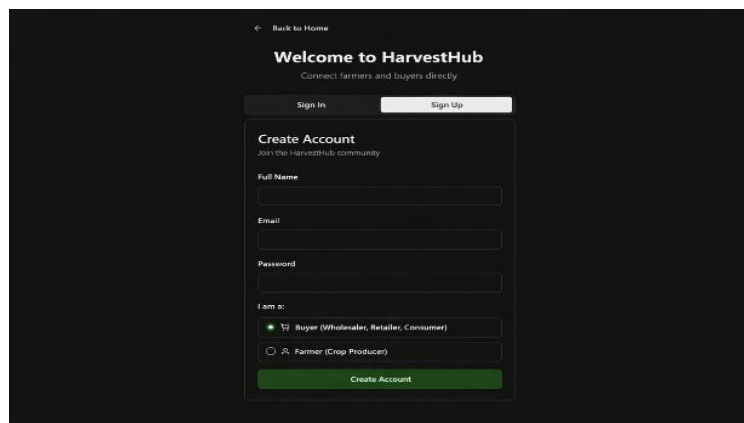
← Back to Home

Welcome to HarvestHub

Connect farmers and buyers directly

Sign In

Sign Up

Create Account

Join the HarvestHub community

Full Name

Email

Password

I am a:

Buyer (Wholesaler, Retailer, Consumer)

Farmer (Crop Producer)

Create Account